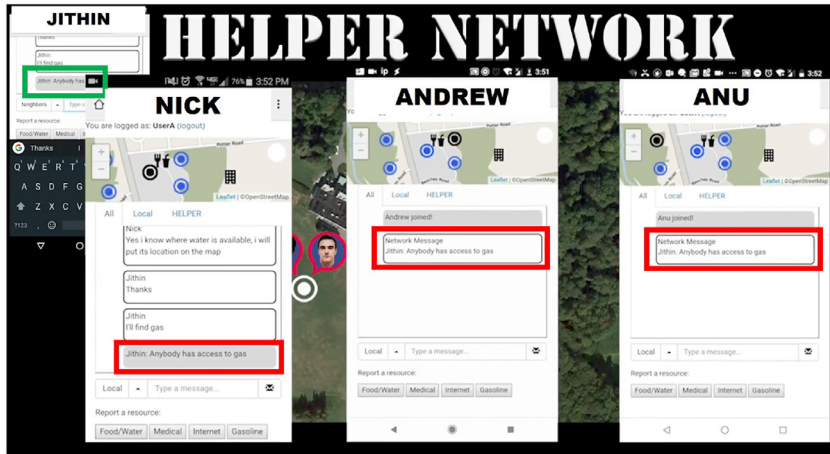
JITHIN

HELPER NETWORK

Thanks

Jithin
I'll find gas

Jithin: Anybody has

Neighbors

Report a resource:

Food/Water Medical

Thanks

Q W E R T Y U I O P
A S D F G H J K L
Z X C V B N M

76% 3:52 PM

NICK

You are logged as: UserA (logout)

Leaflet | © OpenStreetMap

All Local HELPER

Nick
Yes i know where water is available, i will put its location on the map

Jithin
Thanks

Jithin
I'll find gas

Jithin: Anybody has access to gas

Local Type a message...

Report a resource:

Food/Water Medical Internet Gasoline

3:51

ANDREW

Leaflet | © OpenStreetMap

All Local HELPER

Andrew joined!

Network Message
Jithin: Anybody has access to gas

Local Type a message...

Report a resource:

Food/Water Medical Internet Gasoline

3:52

ANU

Leaflet | © OpenStreetMap

All Local HELPER

Anu joined!

Network Message
Jithin: Anybody has access to gas

Local Type a message...

Report a resource:

Food/Water Medical Internet Gasoline